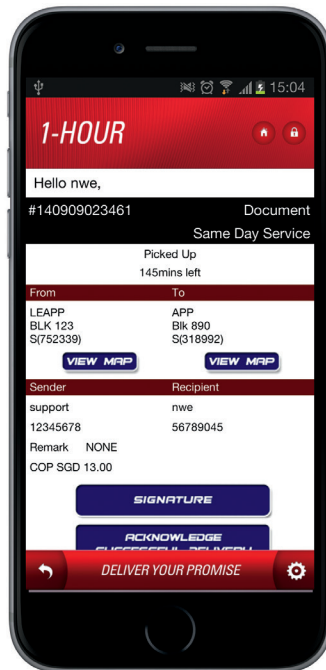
15:04

1-HOUR

Hello nwe,

#140909023461

Document

Same Day Service

Picked Up

145mins left

| From | To |
|---|---|
| LEAPP BLK 123 S(752339) | APP Blk 890 S(318992) |
| VIEW MAP | VIEW MAP |

| Sender | Recipient |
|---|---|
| support | nwe |
| 12345678 | 56789045 |

Remark NONE

COP SGD 13.00

SIGNATURE

ACKNOWLEDGE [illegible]

DELIVER YOUR PROMISE